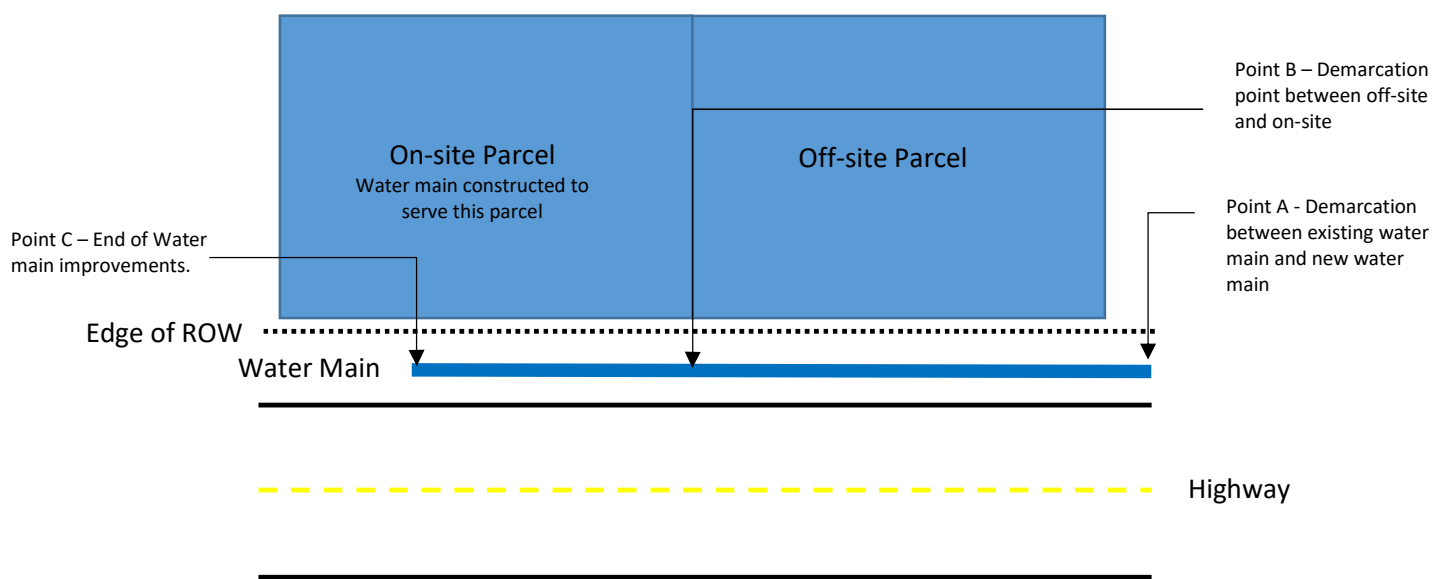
Point B – Demarcation point between off-site and on-site

On-site Parcel
Water main constructed to serve this parcel

Off-site Parcel

Point A - Demarcation between existing water main and new water main

Point C – End of Water main improvements.

Edge of ROW

Water Main

Highway